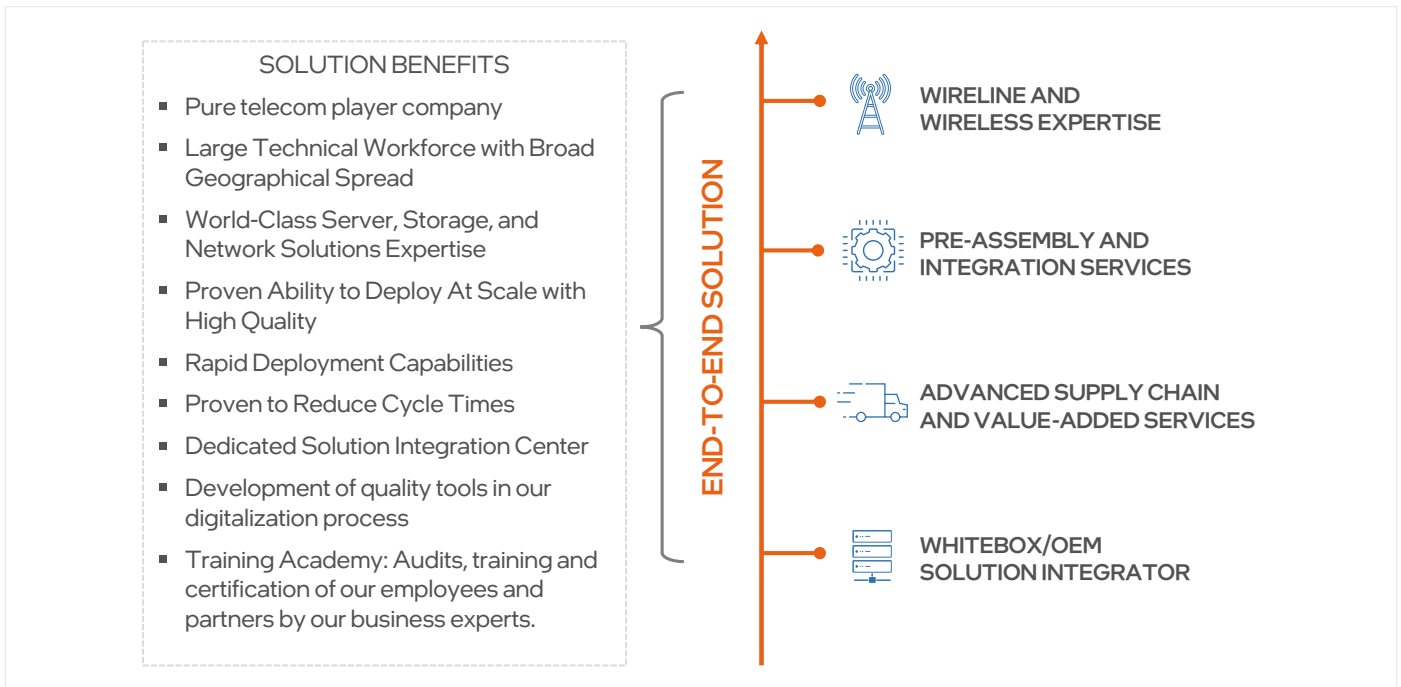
SOLUTION BENEFITS

- Pure telecom player company
- Large Technical Workforce with Broad Geographical Spread
- World-Class Server, Storage, and Network Solutions Expertise
- Proven Ability to Deploy At Scale with High Quality
- Rapid Deployment Capabilities
- Proven to Reduce Cycle Times
- Dedicated Solution Integration Center
- Development of quality tools in our digitalization process
- Training Academy: Audits, training and certification of our employees and partners by our business experts.

END-TO-END SOLUTION

WIRELINE AND WIRELESS EXPERTISE

PRE-ASSEMBLY AND INTEGRATION SERVICES

ADVANCED SUPPLY CHAIN AND VALUE-ADDED SERVICES

WHITEBOX/OEM SOLUTION INTEGRATOR